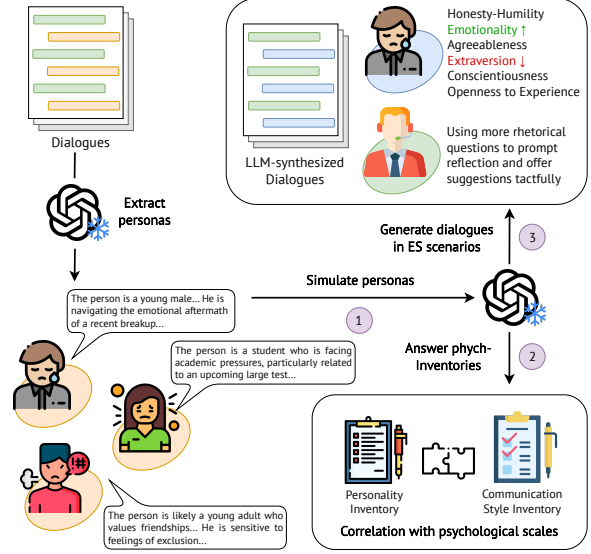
Dialogues

Extract personas

The person is a young male... He is navigating the emotional aftermath of a recent breakup...

The person is a student who is facing academic pressures, particularly related to an upcoming large test...

The person is likely a young adult who values friendships... He is sensitive to feelings of exclusion...

Simulate personas

1

LLM-synthesized Dialogues

Honesty-Humility
Emotionality ↑
Agreeableness
Extraversion ↓
Conscientiousness
Openness to Experience

Using more rhetorical questions to prompt reflection and offer suggestions tactfully

Generate dialogues in ES scenarios

3

Answer phych-Inventories

2

Personality Inventory

Communication Style Inventory

Correlation with psychological scales